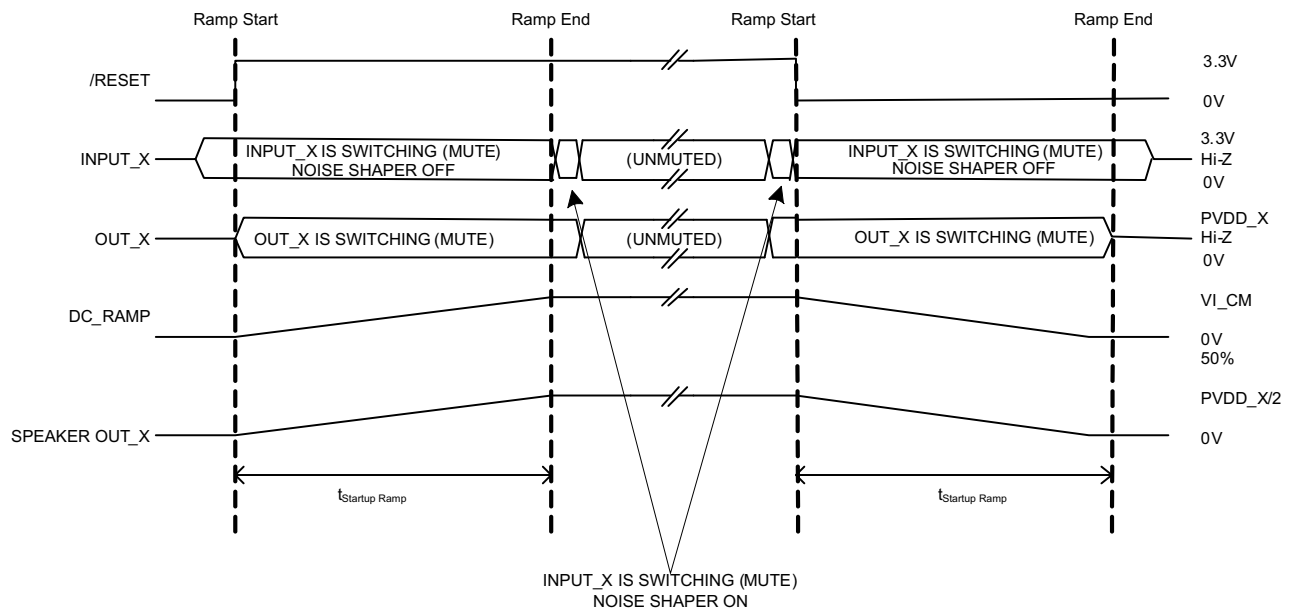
Ramp Start
Ramp End
Ramp Start
Ramp End

/RESET
3.3V
0V

INPUT_X
INPUT_X IS SWITCHING (MUTE)
NOISE SHAPER OFF
(UNMUTED)
INPUT_X IS SWITCHING (MUTE)
NOISE SHAPER OFF
3.3V
Hi-Z
0V

OUT_X
OUT_X IS SWITCHING (MUTE)
(UNMUTED)
OUT_X IS SWITCHING (MUTE)
PVDD_X
Hi-Z
0V

DC_RAMP
VI_CM
0V
50%

SPEAKER OUT_X
PVDD_X/2
0V

$t_{Startup\ Ramp}$
$t_{Startup\ Ramp}$

INPUT_X IS SWITCHING (MUTE)
NOISE SHAPER ON